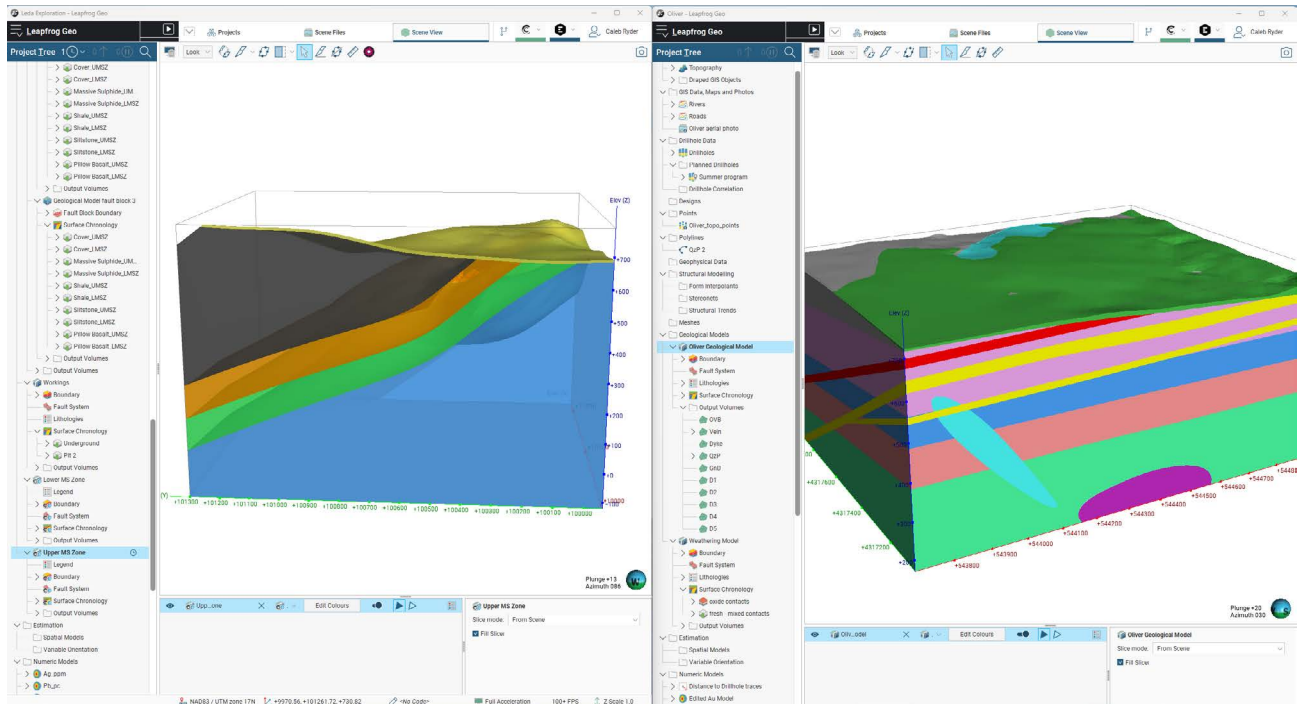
Leda Exploration - Leapfrog Geo

Leapfrog Geo

Projects

Scene Files

Scene View

Caleb Ryder

Project Tree

Look

Cover_UMSZ
Cover_LMSZ
Massive Sulphide_UM
Massive Sulphide_LMSZ
Shale_UMSZ
Shale_LMSZ
Siltstone_UMSZ
Siltstone_LMSZ
Pillow Basalt_UMSZ
Pillow Basalt_LMSZ
Output Volumes
Geological Model fault block 3
Fault Block Boundary
Surface Chronology
Cover_UMSZ
Cover_LMSZ
Massive Sulphide_UM
Massive Sulphide_LMSZ
Shale_UMSZ
Shale_LMSZ
Siltstone_UMSZ
Siltstone_LMSZ
Pillow Basalt_UMSZ
Pillow Basalt_LMSZ
Output Volumes
Output Volumes
Workings
Boundary
Fault System
Lithologies
Surface Chronology
Underground
Pit 2
Output Volumes
Lower MS Zone
Legend
Boundary
Fault System
Surface Chronology
Output Volumes
Upper MS Zone
Legend
Boundary
Fault System
Surface Chronology
Output Volumes
Estimation
Spatial Models
Variable Orientation
Numeric Models
Ag_ppm
Pb_pc

Elev (Z)
+700
+600
+500
+400
+300
+200
+100
+0
-100
(Y)
+101300 +101200 +101100 +101000 +100900 +100800 +100700 +100600 +100500 +100400 +100300 +100200 +100100 +100000

Plunge +13
Azimuth 088

Upp...one
Edit Colours
Upper MS Zone
Slice mode: From Scene
Fill Slice

NAD83 / UTM zone 17N   +9970.56, +101261.72, +730.82   <No Code>   Full Acceleration   100+ FPS   Z-Scale 1.0

Oliver - Leapfrog Geo

Leapfrog Geo

Projects

Scene Files

Scene View

Caleb Ryder

Project Tree

Look

Topography
Draped GIS Objects
GIS Data, Maps and Photos
Rivers
Roads
Oliver aerial photo
Drillhole Data
Drillholes
Planned Drillholes
Summer program
Drillhole Correlation
Designs
Points
Oliver_topo_points
Polylines
QzP 2
Geophysical Data
Structural Modelling
Form Interpolants
Stereonets
Structural Trends
Meshes
Geological Models
Oliver Geological Model
Boundary
Fault System
Lithologies
Surface Chronology
Output Volumes
OVB
Vein
Dyke
QzP
GnD
D1
D2
D3
D4
D5
Weathering Model
Boundary
Fault System
Lithologies
Surface Chronology
oxide contacts
fresh - mixed contacts
Output Volumes
Estimation
Spatial Models
Variable Orientation
Numeric Models
Distance to Drillhole traces
Edited Au Model

Elev (Z)
+4317600
+4317400
+4317200
+543800
+543900
+544000
+544100
+544200
+544300
+544400
+544500
+544600
+544700
+544800

Plunge +20
Azimuth 030

Oliv...odel
Edit Colours
Oliver Geological Model
Slice mode: From Scene
Fill Slice